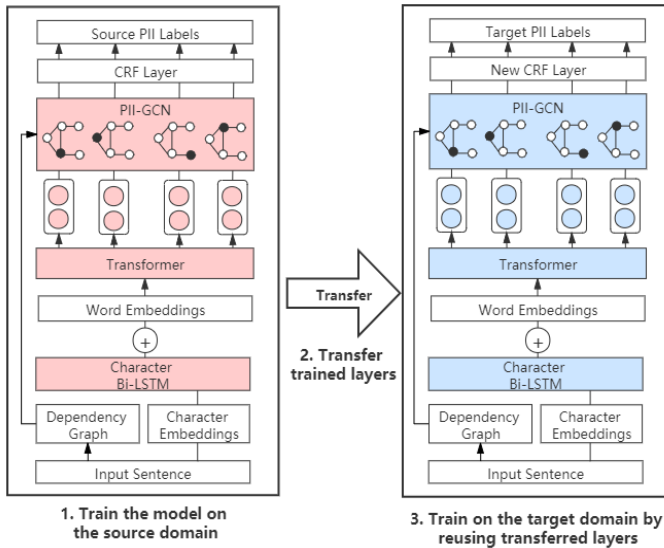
Source PII Labels

CRF Layer

PII-GCN

Transformer

Word Embeddings

+

Character Bi-LSTM

Dependency Graph

Character Embeddings

Input Sentence

1. Train the model on the source domain

Transfer

2. Transfer trained layers

Target PII Labels

New CRF Layer

PII-GCN

Transformer

Word Embeddings

+

Character Bi-LSTM

Dependency Graph

Character Embeddings

Input Sentence

3. Train on the target domain by reusing transferred layers